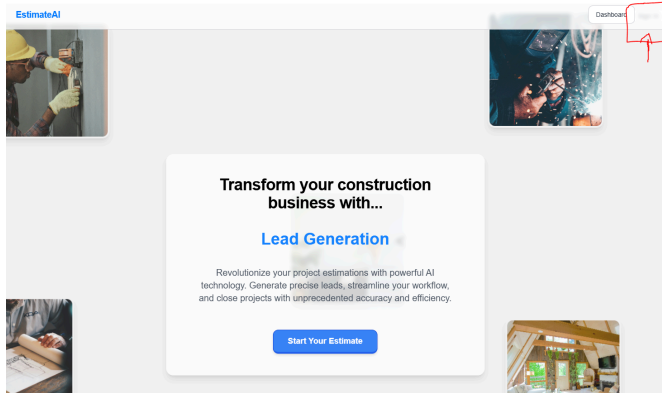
EstimateAI

Dashboard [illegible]

Transform your construction business with...

Lead Generation

Revolutionize your project estimations with powerful AI technology. Generate precise leads, streamline your workflow, and close projects with unprecedented accuracy and efficiency.

Start Your Estimate